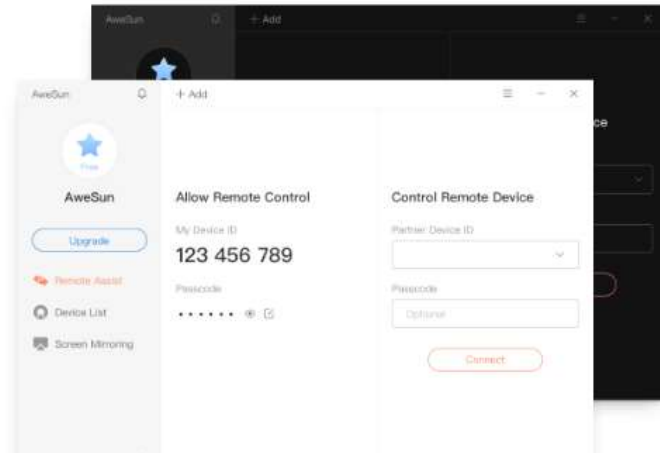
AweSun
+ Add

ce

AweSun
+ Add

Free

AweSun

Upgrade

Remote Assist

Device List

Screen Mirroring

Allow Remote Control

My Device ID

123 456 789

Passcode

••••••

Control Remote Device

Partner Device ID

Passcode

Optional

Connect